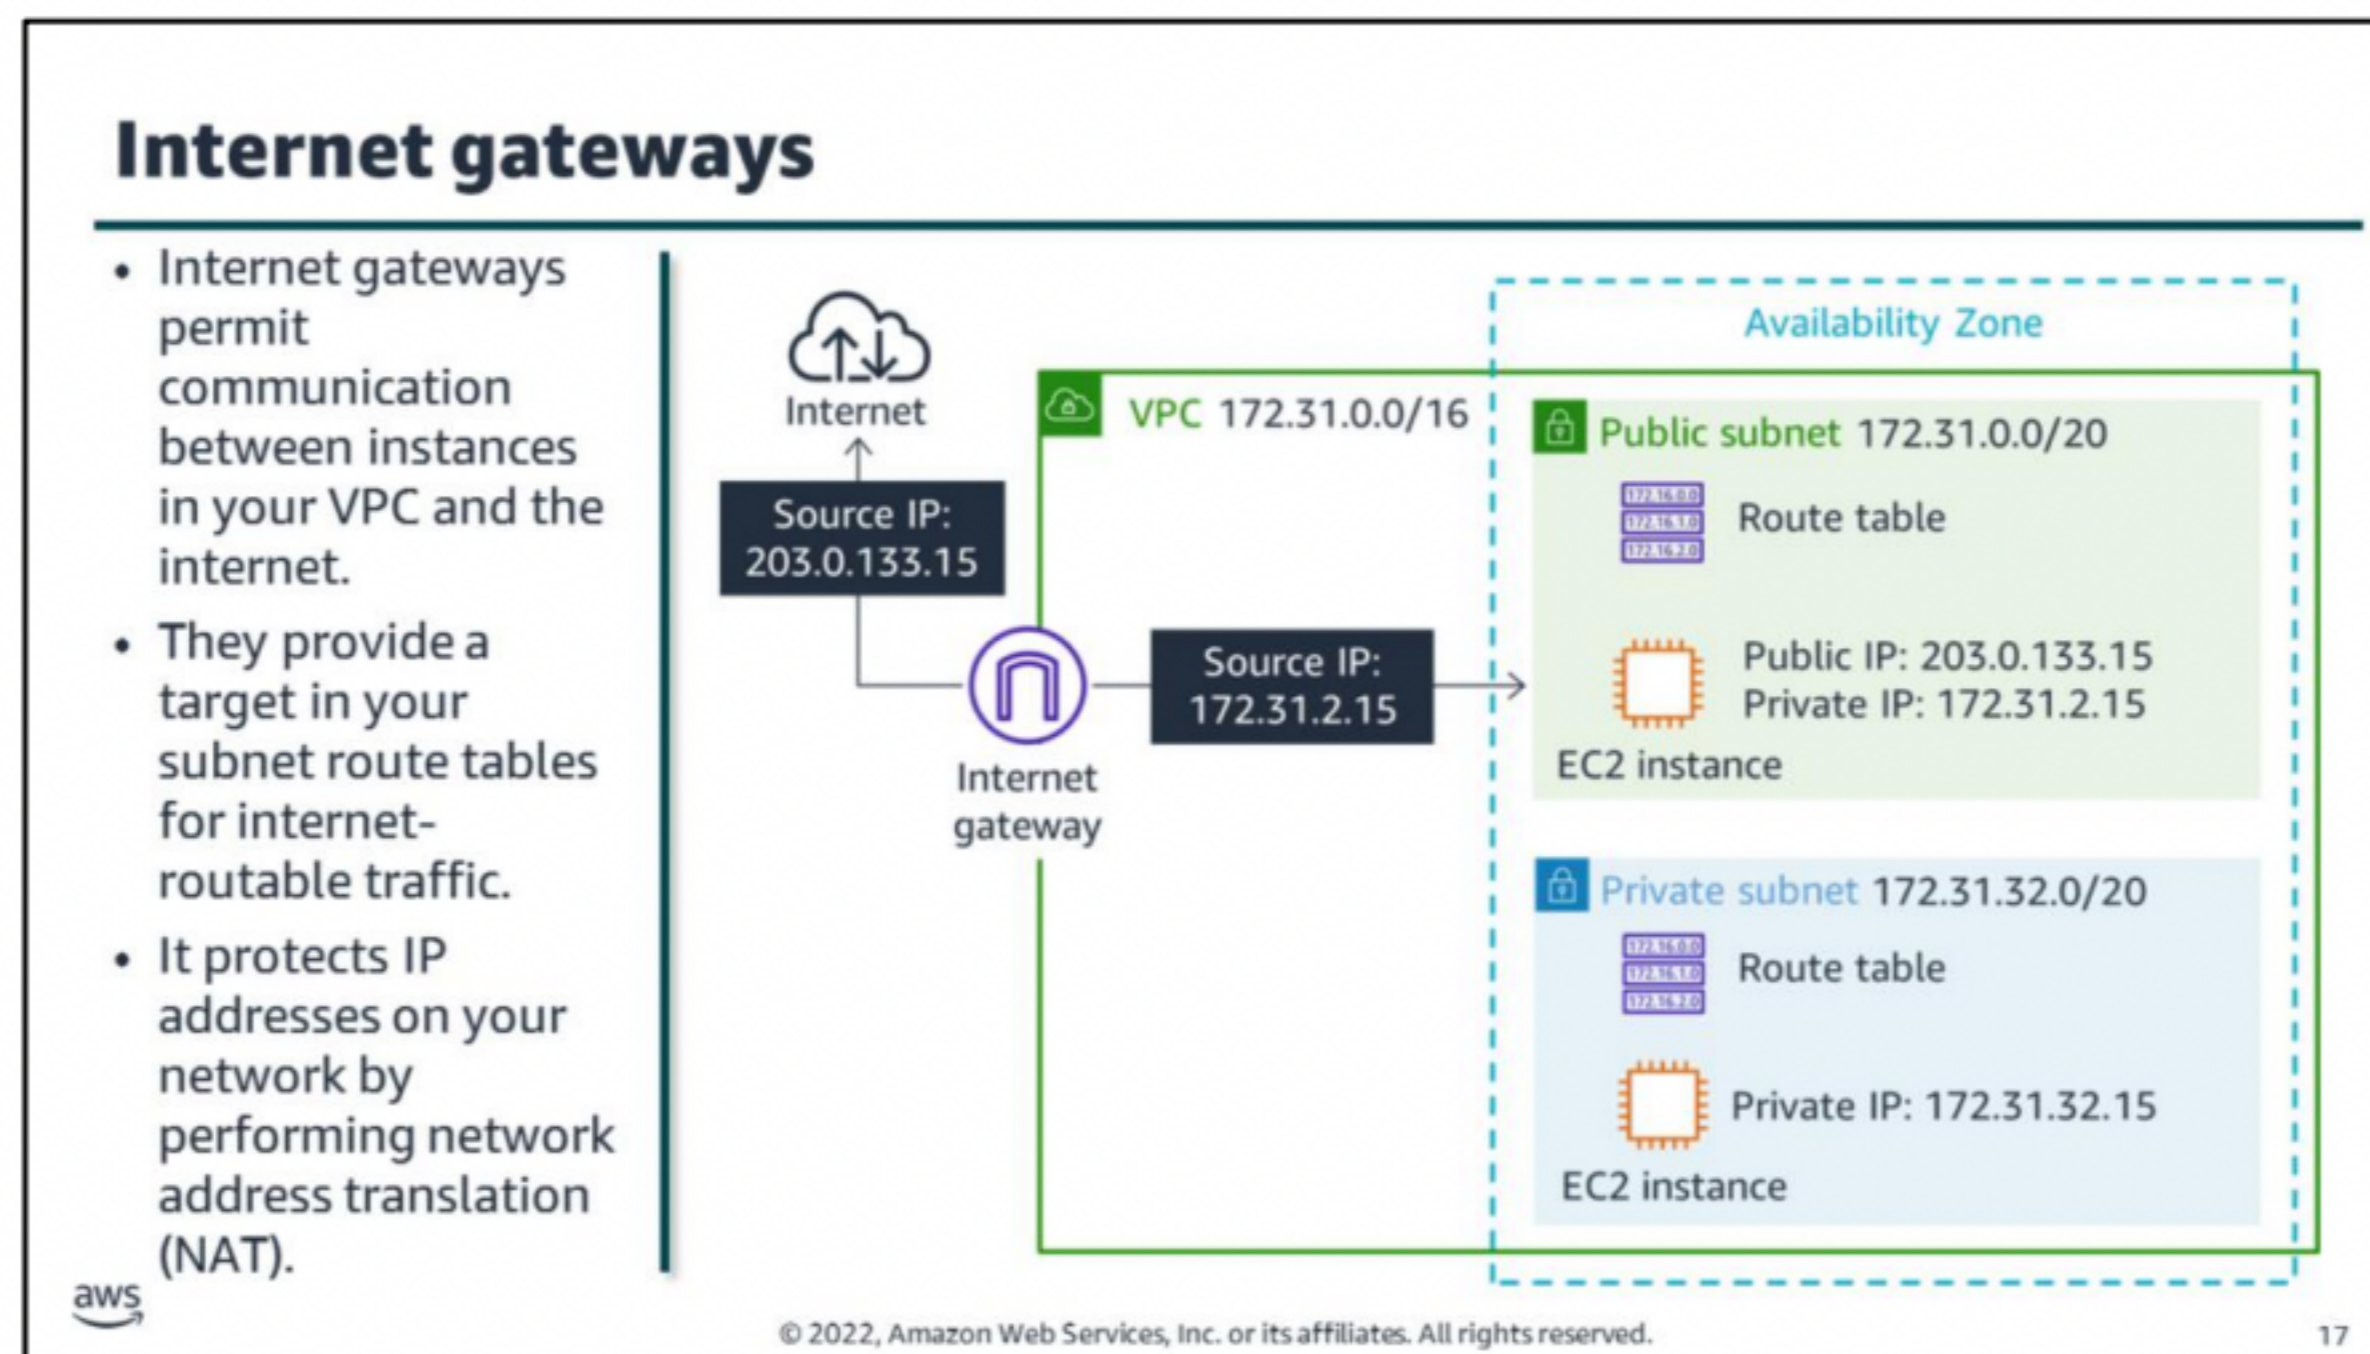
Internet gateways

- Internet gateways permit communication between instances in your VPC and the internet.
- They provide a target in your subnet route tables for internet-routable traffic.
- It protects IP addresses on your network by performing network address translation (NAT).

Internet

Source IP: 203.0.133.15

Internet gateway

Source IP: 172.31.2.15

VPC 172.31.0.0/16

Availability Zone

Public subnet 172.31.0.0/20

Route table

Public IP: 203.0.133.15
Private IP: 172.31.2.15

EC2 instance

Private subnet 172.31.32.0/20

Route table

Private IP: 172.31.32.15

EC2 instance

aws

© 2022, Amazon Web Services, Inc. or its affiliates. All rights reserved.

17